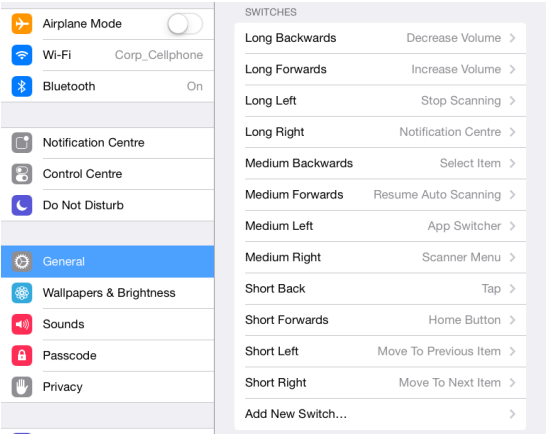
Airplane Mode
Wi-Fi Corp_Cellphone
Bluetooth On

Notification Centre
Control Centre
Do Not Disturb

General
Wallpapers & Brightness
Sounds
Passcode
Privacy

SWITCHES

| | |
|---|---|
| Long Backwards | Decrease Volume |
| Long Forwards | Increase Volume |
| Long Left | Stop Scanning |
| Long Right | Notification Centre |
| Medium Backwards | Select Item |
| Medium Forwards | Resume Auto Scanning |
| Medium Left | App Switcher |
| Medium Right | Scanner Menu |
| Short Back | Tap |
| Short Forwards | Home Button |
| Short Left | Move To Previous Item |
| Short Right | Move To Next Item |
| Add New Switch... | |